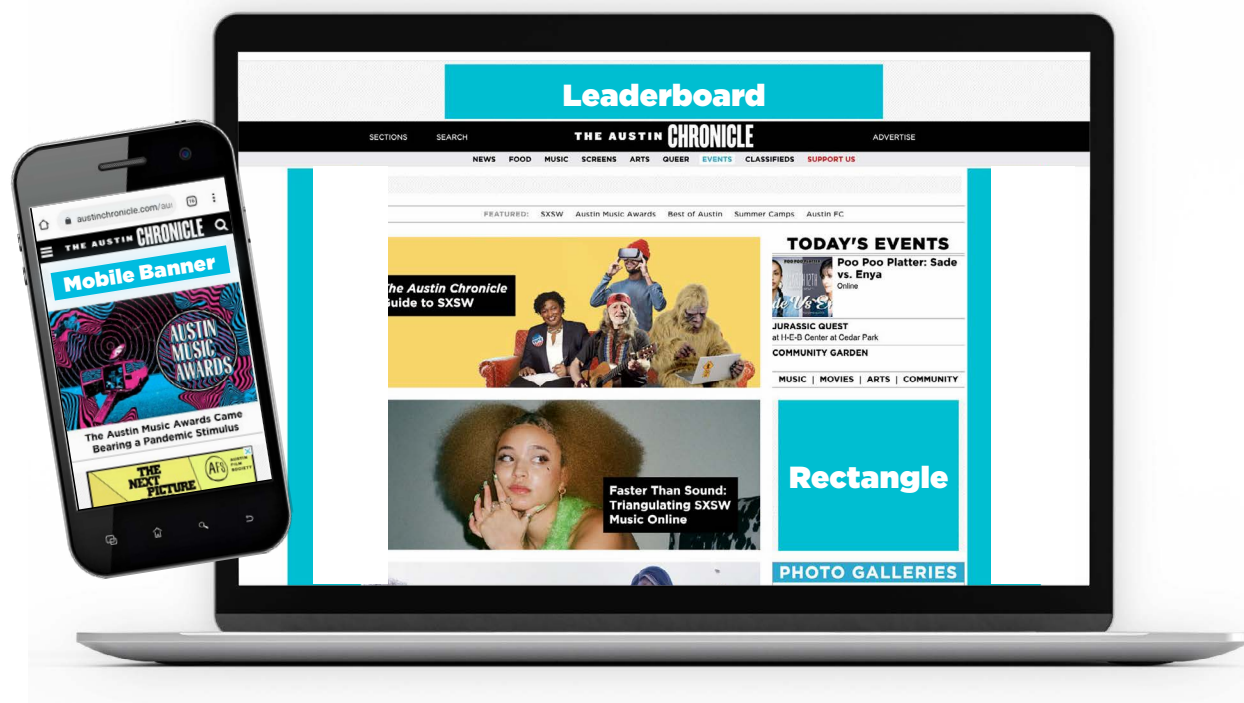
austinchronicle.com/au

THE AUSTIN CHRONICLE

Mobile Banner

AUSTIN MUSIC AWARDS

The Austin Music Awards Came Bearing a Pandemic Stimulus

THE NEXT PICTURE

AFS AUSTIN FILM SOCIETY

Leaderboard

SECTIONS SEARCH THE AUSTIN CHRONICLE ADVERTISE

NEWS FOOD MUSIC SCREENS ARTS QUEER EVENTS CLASSIFIEDS SUPPORT US

FEATURED: SXSW Austin Music Awards Best of Austin Summer Camps Austin FC

The Austin Chronicle Guide to SXSW

TODAY'S EVENTS

Poo Poo Platter: Sade vs. Enya
Online

JURASSIC QUEST
at H-E-B Center at Cedar Park

COMMUNITY GARDEN

MUSIC | MOVIES | ARTS | COMMUNITY

Faster Than Sound: Triangulating SXSW Music Online

Rectangle

PHOTO GALLERIES